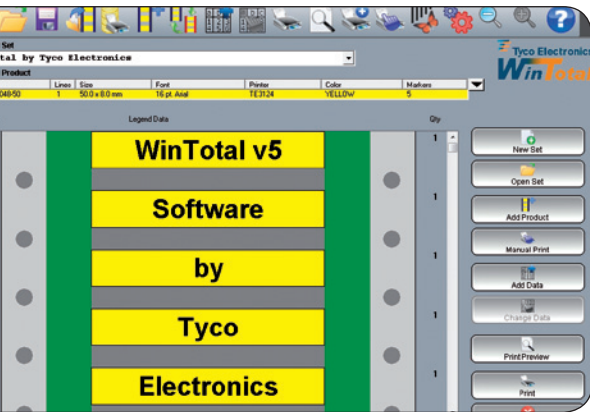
Set
tal by Tyco Electronics
Product

| | Lines | Size | Font | Printer | Color | Markers |
|---|---|---|---|---|---|---|
| 048-50 | 1 | 50.0 x 8.0 mm | 16 pt. Arial | TE3124 | YELLOW | 5 |

Tyco Electronics
WinTotal

Legend Data
Qty

WinTotal v5
1
Software
1
by
1
Tyco
1
Electronics
1

New Set
Open Set
Add Product
Manual Print
Add Data
Change Data
Print Preview
Print